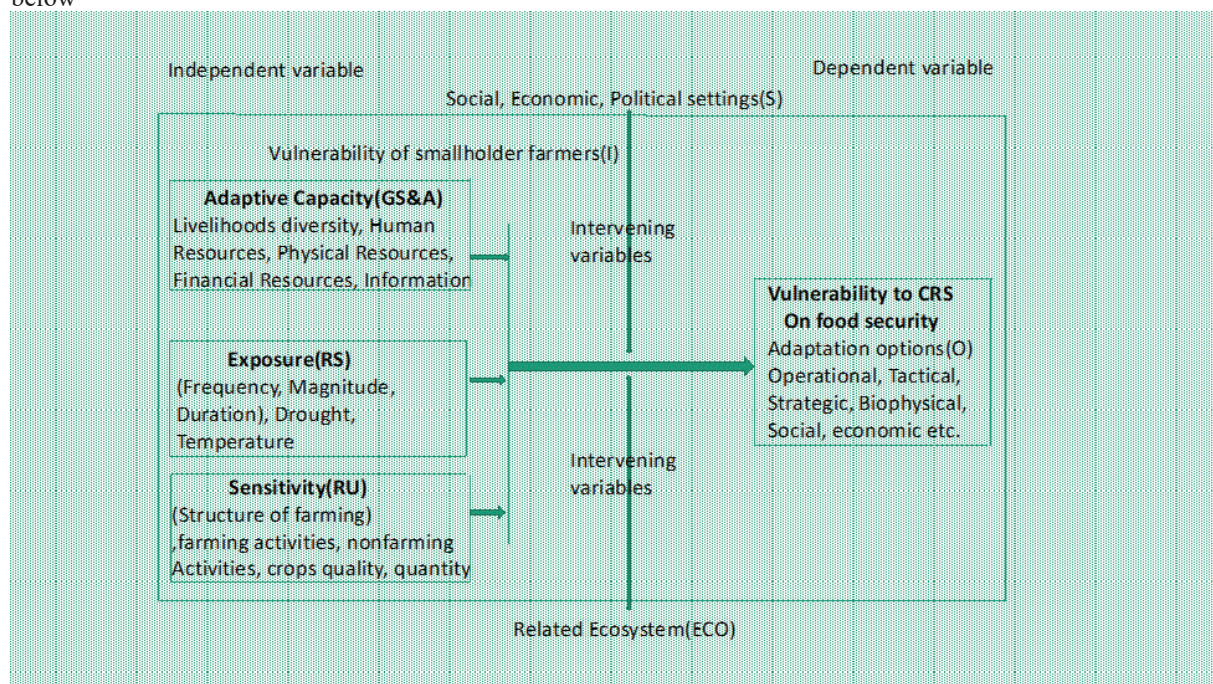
below

Independent variable

Dependent variable

Social, Economic, Political settings(S)

Vulnerability of smallholder farmers(I)

**Adaptive Capacity(GS&A)**
Livelihoods diversity, Human Resources, Physical Resources, Financial Resources, Information

Intervening variables

**Vulnerability to CRS On food security**
Adaptation options(O) Operational, Tactical, Strategic, Biophysical, Social, economic etc.

**Exposure(RS)**
(Frequency, Magnitude, Duration), Drought, Temperature

Intervening variables

**Sensitivity(RU)**
(Structure of farming) ,farming activities, nonfarming Activities, crops quality, quantity

Related Ecosystem(ECO)